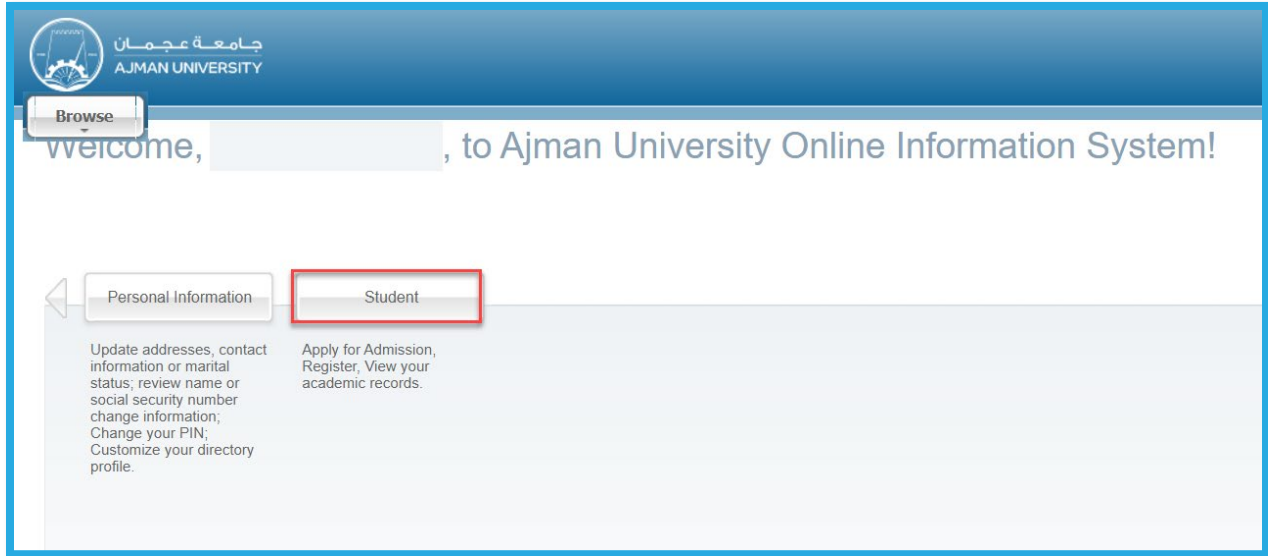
جامعة عجمان
AJMAN UNIVERSITY

Browse

Welcome, , to Ajman University Online Information System!

Personal Information

Student

Update addresses, contact information or marital status; review name or social security number change information; Change your PIN; Customize your directory profile.

Apply for Admission, Register, View your academic records.